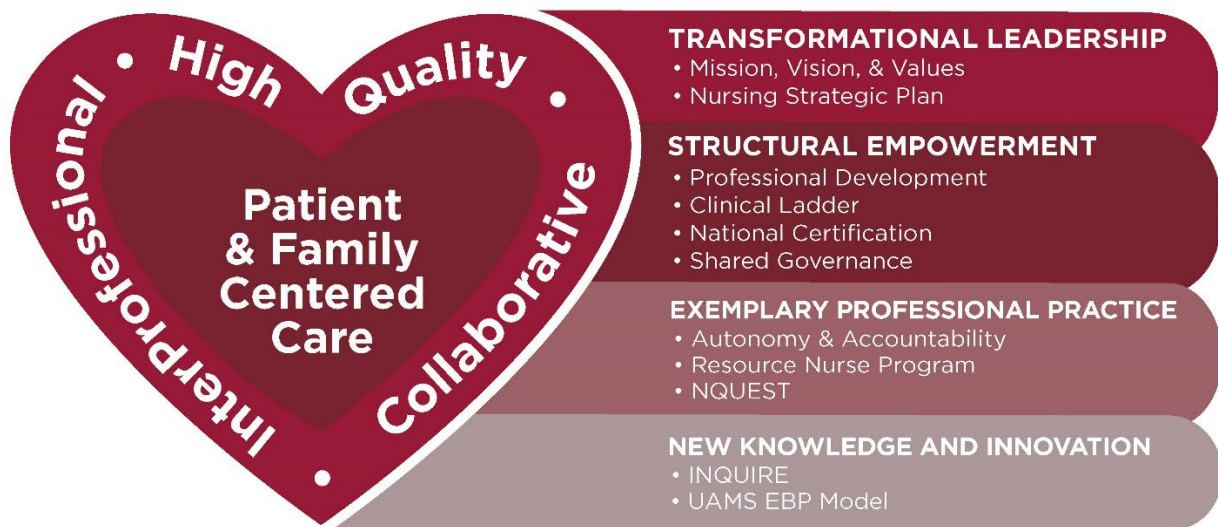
• High Quality • Collaborative • Interprofessional

Patient & Family Centered Care

TRANSFORMATIONAL LEADERSHIP
• Mission, Vision, & Values
• Nursing Strategic Plan

STRUCTURAL EMPOWERMENT
• Professional Development
• Clinical Ladder
• National Certification
• Shared Governance

EXEMPLARY PROFESSIONAL PRACTICE
• Autonomy & Accountability
• Resource Nurse Program
• NQUEST

NEW KNOWLEDGE AND INNOVATION
• INQUIRE
• UAMS EBP Model